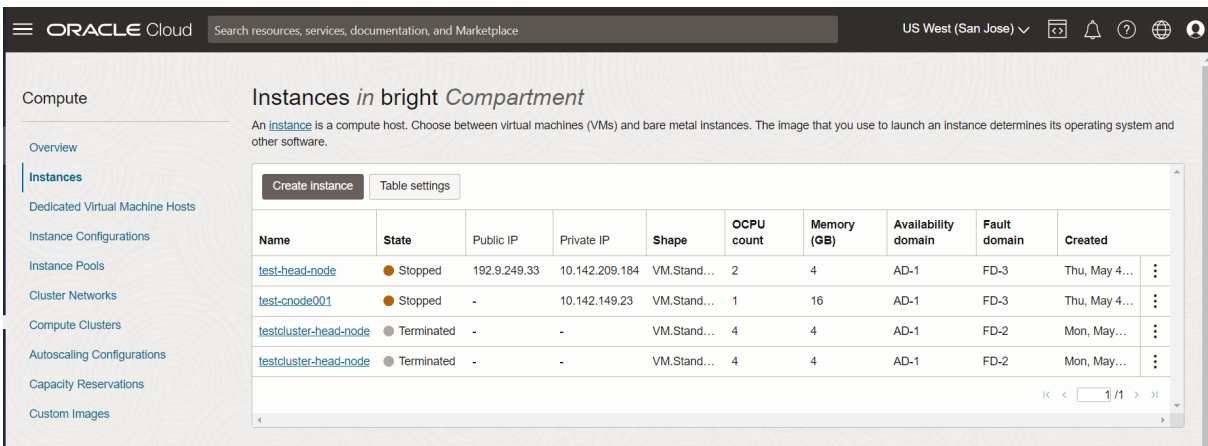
ORACLE Cloud
Search resources, services, documentation, and Marketplace
US West (San Jose)

Compute

Overview
Instances
Dedicated Virtual Machine Hosts
Instance Configurations
Instance Pools
Cluster Networks
Compute Clusters
Autoscaling Configurations
Capacity Reservations
Custom Images

Instances *in* bright *Compartment*

An instance is a compute host. Choose between virtual machines (VMs) and bare metal instances. The image that you use to launch an instance determines its operating system and other software.

Create instance
Table settings

| Name | State | Public IP | Private IP | Shape | OCPU count | Memory (GB) | Availability domain | Fault domain | Created | |
|---|---|---|---|---|---|---|---|---|---|---|
| test-head-node | Stopped | 192.9.249.33 | 10.142.209.184 | VM.Stand... | 2 | 4 | AD-1 | FD-3 | Thu, May 4... | ⋮ |
| test-cnode001 | Stopped | - | 10.142.149.23 | VM.Stand... | 1 | 16 | AD-1 | FD-3 | Thu, May 4... | ⋮ |
| testcluster-head-node | Terminated | - | - | VM.Stand... | 4 | 4 | AD-1 | FD-2 | Mon, May... | ⋮ |
| testcluster-head-node | Terminated | - | - | VM.Stand... | 4 | 4 | AD-1 | FD-2 | Mon, May... | ⋮ |

1 /1